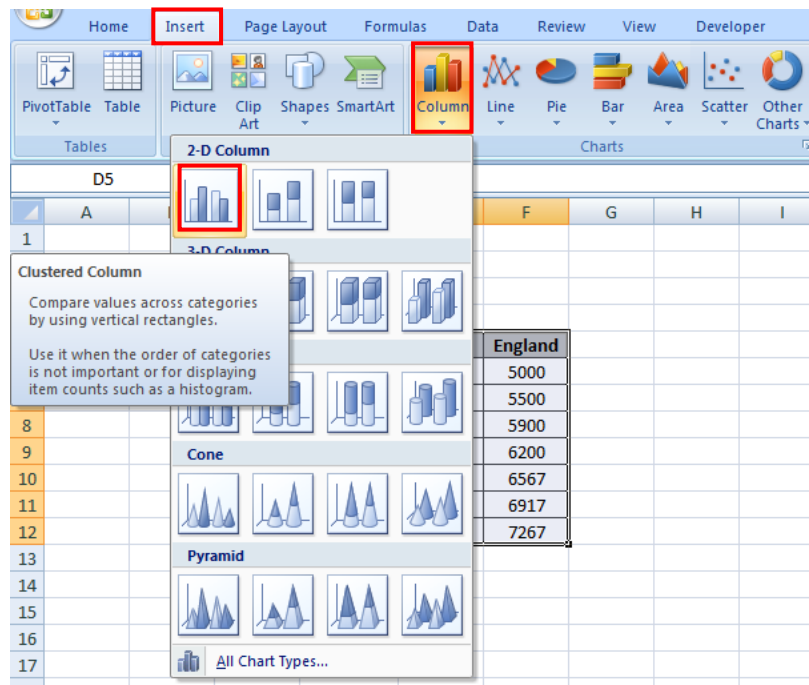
Home Insert Page Layout Formulas Data Review View Developer

PivotTable Table
Tables

Picture Clip Art Shapes SmartArt

Column Line Pie Bar Area Scatter Other Charts
Charts

D5

2-D Column

3-D Column

Clustered Column

Compare values across categories by using vertical rectangles.

Use it when the order of categories is not important or for displaying item counts such as a histogram.

Cone

Pyramid

All Chart Types...

| A | F | G | H | I |
|---|---|---|---|---|
| 1 | | | | |
| | England | | | |
| | 5000 | | | |
| | 5500 | | | |
| 8 | 5900 | | | |
| 9 | 6200 | | | |
| 10 | 6567 | | | |
| 11 | 6917 | | | |
| 12 | 7267 | | | |
| 13 | | | | |
| 14 | | | | |
| 15 | | | | |
| 16 | | | | |
| 17 | | | | |